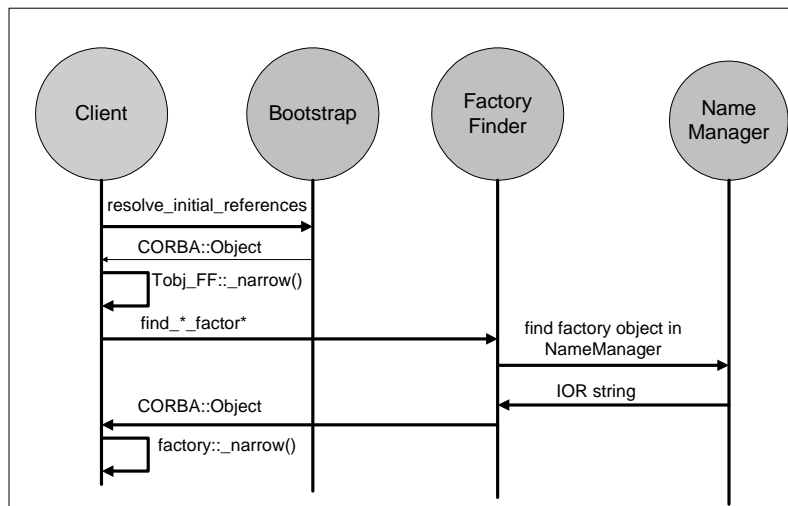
Client

Bootstrap

Factory Finder

Name Manager

resolve_initial_references

CORBA::Object

Tobj_FF::_narrow()

find_*_factor*

find factory object in NameManager

IOR string

CORBA::Object

factory::_narrow()